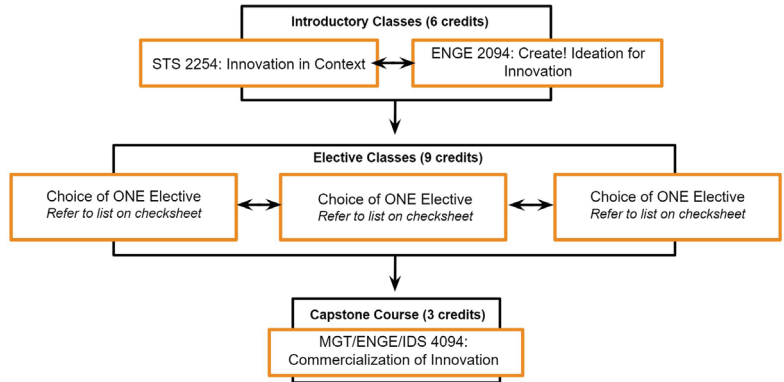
Introductory Classes (6 credits)

STS 2254: Innovation in Context

ENGE 2094: Create! Ideation for Innovation

Elective Classes (9 credits)

Choice of ONE Elective
Refer to list on checksheet

Choice of ONE Elective
Refer to list on checksheet

Choice of ONE Elective
Refer to list on checksheet

Capstone Course (3 credits)

MGT/ENGE/IDS 4094: Commercialization of Innovation